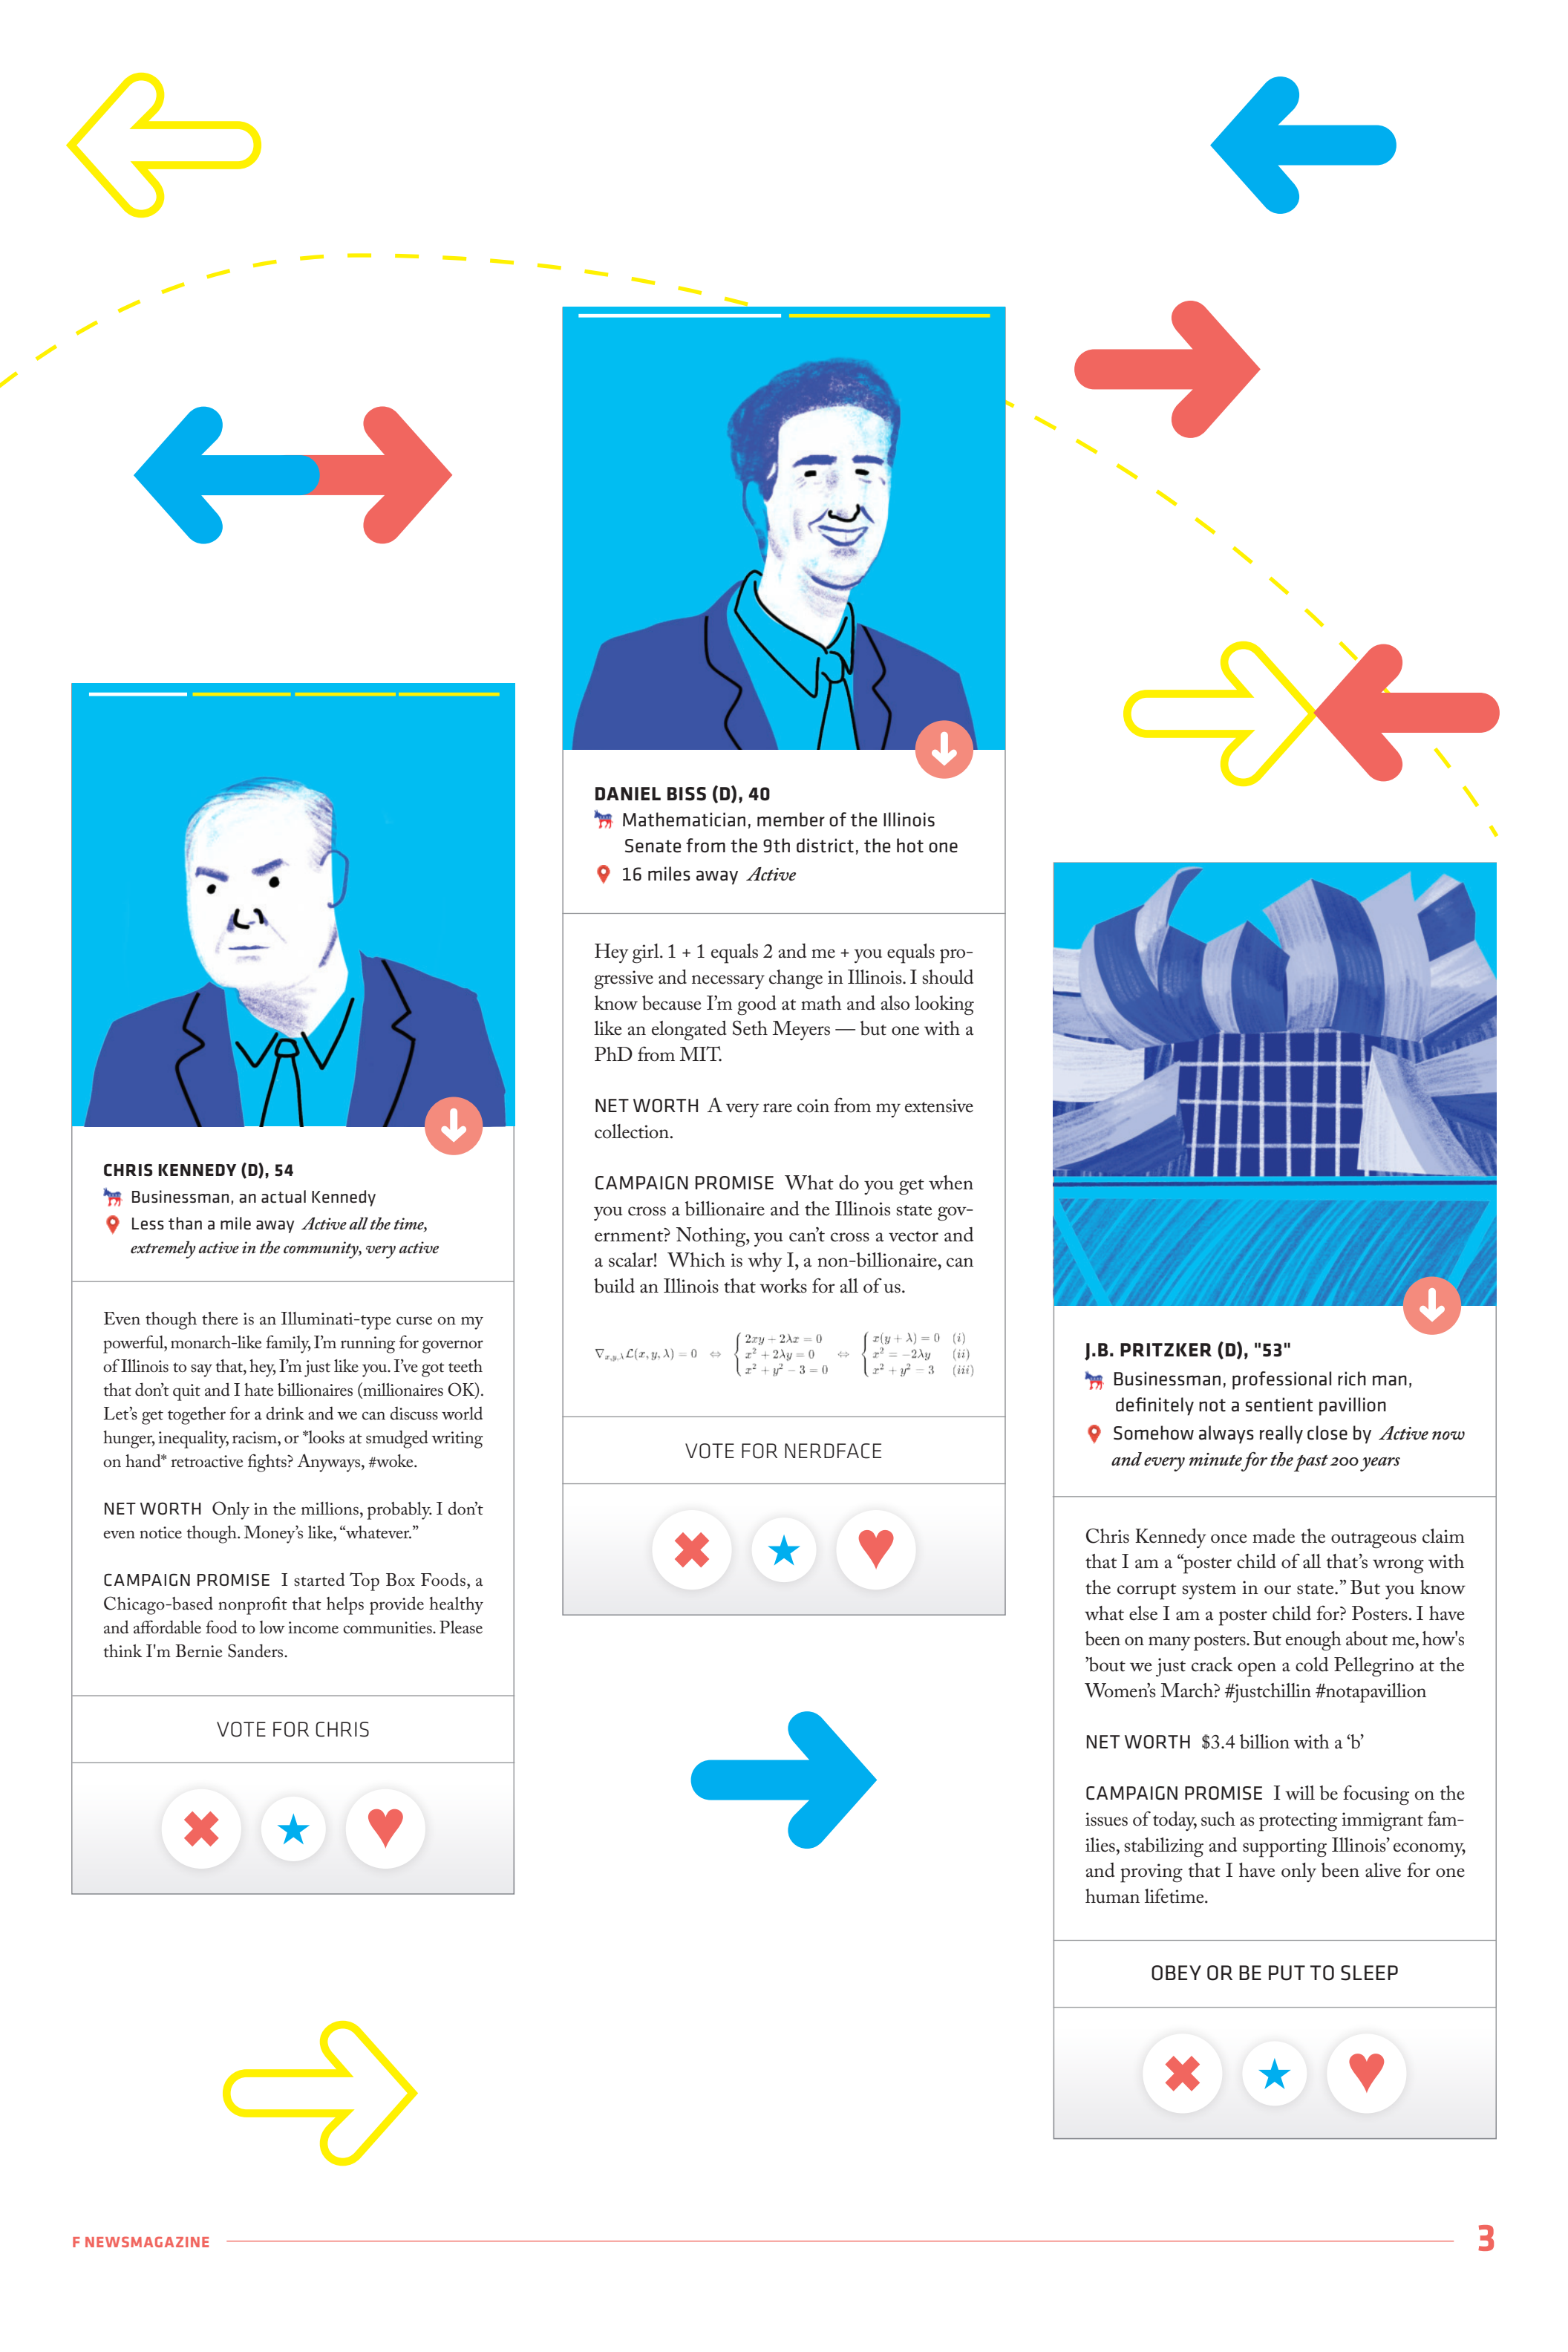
DANIEL BISS (D), 40
Mathematician, member of the Illinois Senate from the 9th district, the hot one
16 miles away Active

Hey girl. 1 + 1 equals 2 and me + you equals progressive and necessary change in Illinois. I should know because I'm good at math and also looking like an elongated Seth Meyers — but one with a PhD from MIT.

NET WORTH A very rare coin from my extensive collection.

CAMPAIGN PROMISE What do you get when you cross a billionaire and the Illinois state government? Nothing, you can't cross a vector and a scalar! Which is why I, a non-billionaire, can build an Illinois that works for all of us.

$\nabla_{x,y,\lambda}\mathcal{L}(x,y,\lambda)=0 \Leftrightarrow \begin{cases} 2xy+2\lambda x=0 \\ x^2+2\lambda y=0 \\ x^2+y^2-3=0 \end{cases} \Leftrightarrow \begin{cases} x(y+\lambda)=0 & (i) \\ x^2=-2\lambda y & (ii) \\ x^2+y^2=3 & (iii) \end{cases}$

VOTE FOR NERDFACE

CHRIS KENNEDY (D), 54
Businessman, an actual Kennedy
Less than a mile away Active all the time, extremely active in the community, very active

Even though there is an Illuminati-type curse on my powerful, monarch-like family, I'm running for governor of Illinois to say that, hey, I'm just like you. I've got teeth that don't quit and I hate billionaires (millionaires OK). Let's get together for a drink and we can discuss world hunger, inequality, racism, or *looks at smudged writing on hand* retroactive fights? Anyways, #woke.

NET WORTH Only in the millions, probably. I don't even notice though. Money's like, "whatever."

CAMPAIGN PROMISE I started Top Box Foods, a Chicago-based nonprofit that helps provide healthy and affordable food to low income communities. Please think I'm Bernie Sanders.

VOTE FOR CHRIS

J.B. PRITZKER (D), "53"
Businessman, professional rich man, definitely not a sentient pavillion
Somehow always really close by Active now and every minute for the past 200 years

Chris Kennedy once made the outrageous claim that I am a "poster child of all that's wrong with the corrupt system in our state." But you know what else I am a poster child for? Posters. I have been on many posters. But enough about me, how's 'bout we just crack open a cold Pellegrino at the Women's March? #justchillin #notapavillion

NET WORTH $3.4 billion with a 'b'

CAMPAIGN PROMISE I will be focusing on the issues of today, such as protecting immigrant families, stabilizing and supporting Illinois' economy, and proving that I have only been alive for one human lifetime.

OBEY OR BE PUT TO SLEEP

F NEWSMAGAZINE 3